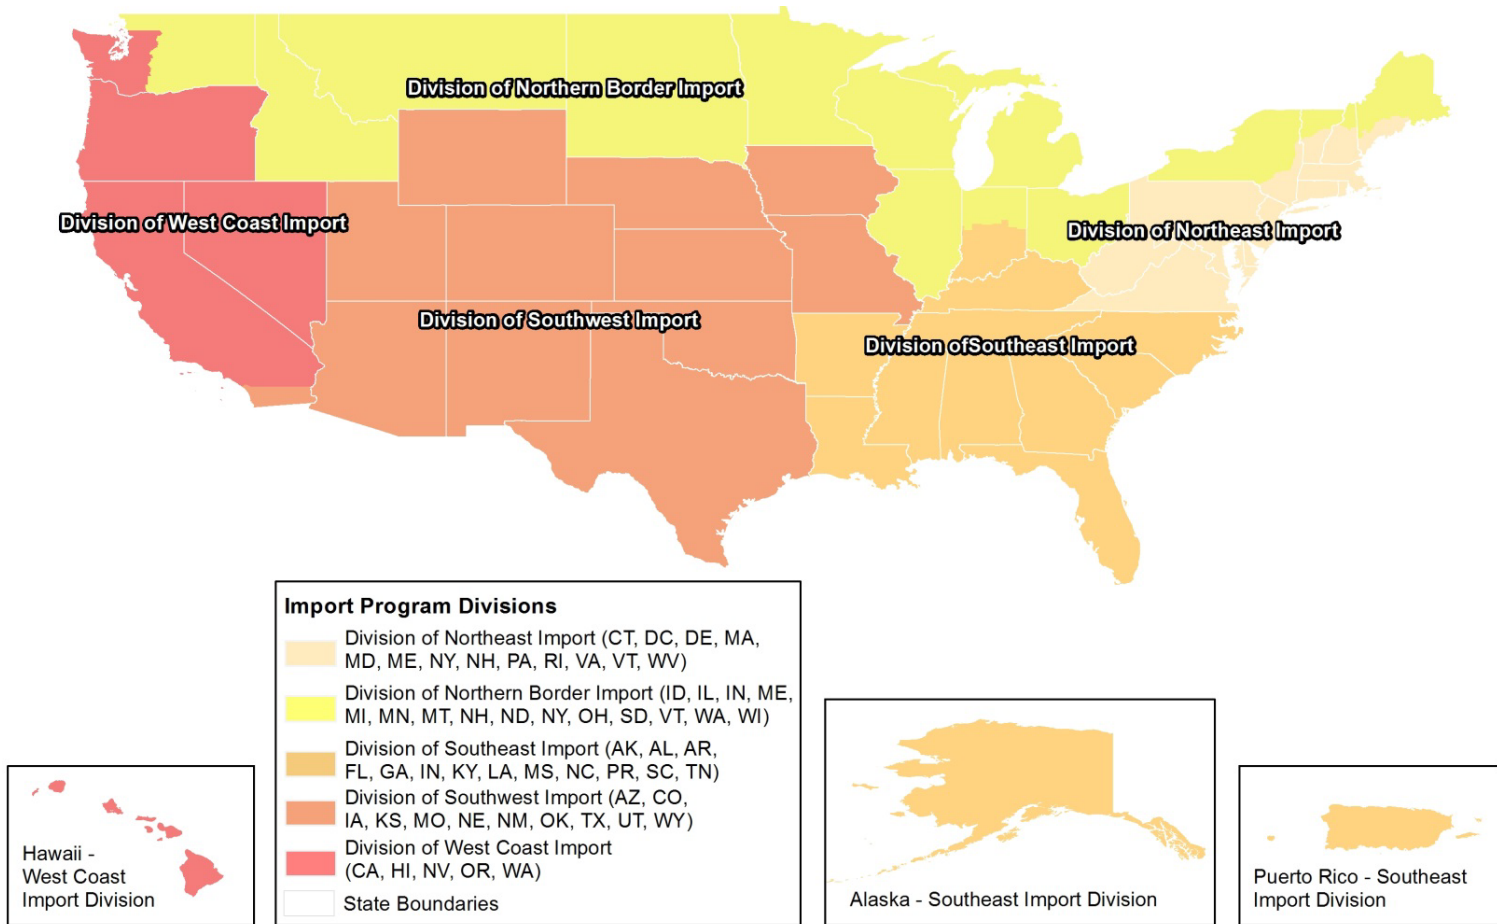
Division of Northern Border Import

Division of West Coast Import

Division of Northeast Import

Division of Southwest Import

Division ofSoutheast Import

Import Program Divisions

Division of Northeast Import (CT, DC, DE, MA, MD, ME, NY, NH, PA, RI, VA, VT, WV)

Division of Northern Border Import (ID, IL, IN, ME, MI, MN, MT, NH, ND, NY, OH, SD, VT, WA, WI)

Division of Southeast Import (AK, AL, AR, FL, GA, IN, KY, LA, MS, NC, PR, SC, TN)

Division of Southwest Import (AZ, CO, IA, KS, MO, NE, NM, OK, TX, UT, WY)

Division of West Coast Import (CA, HI, NV, OR, WA)

State Boundaries

Hawaii - West Coast Import Division

Alaska - Southeast Import Division

Puerto Rico - Southeast Import Division